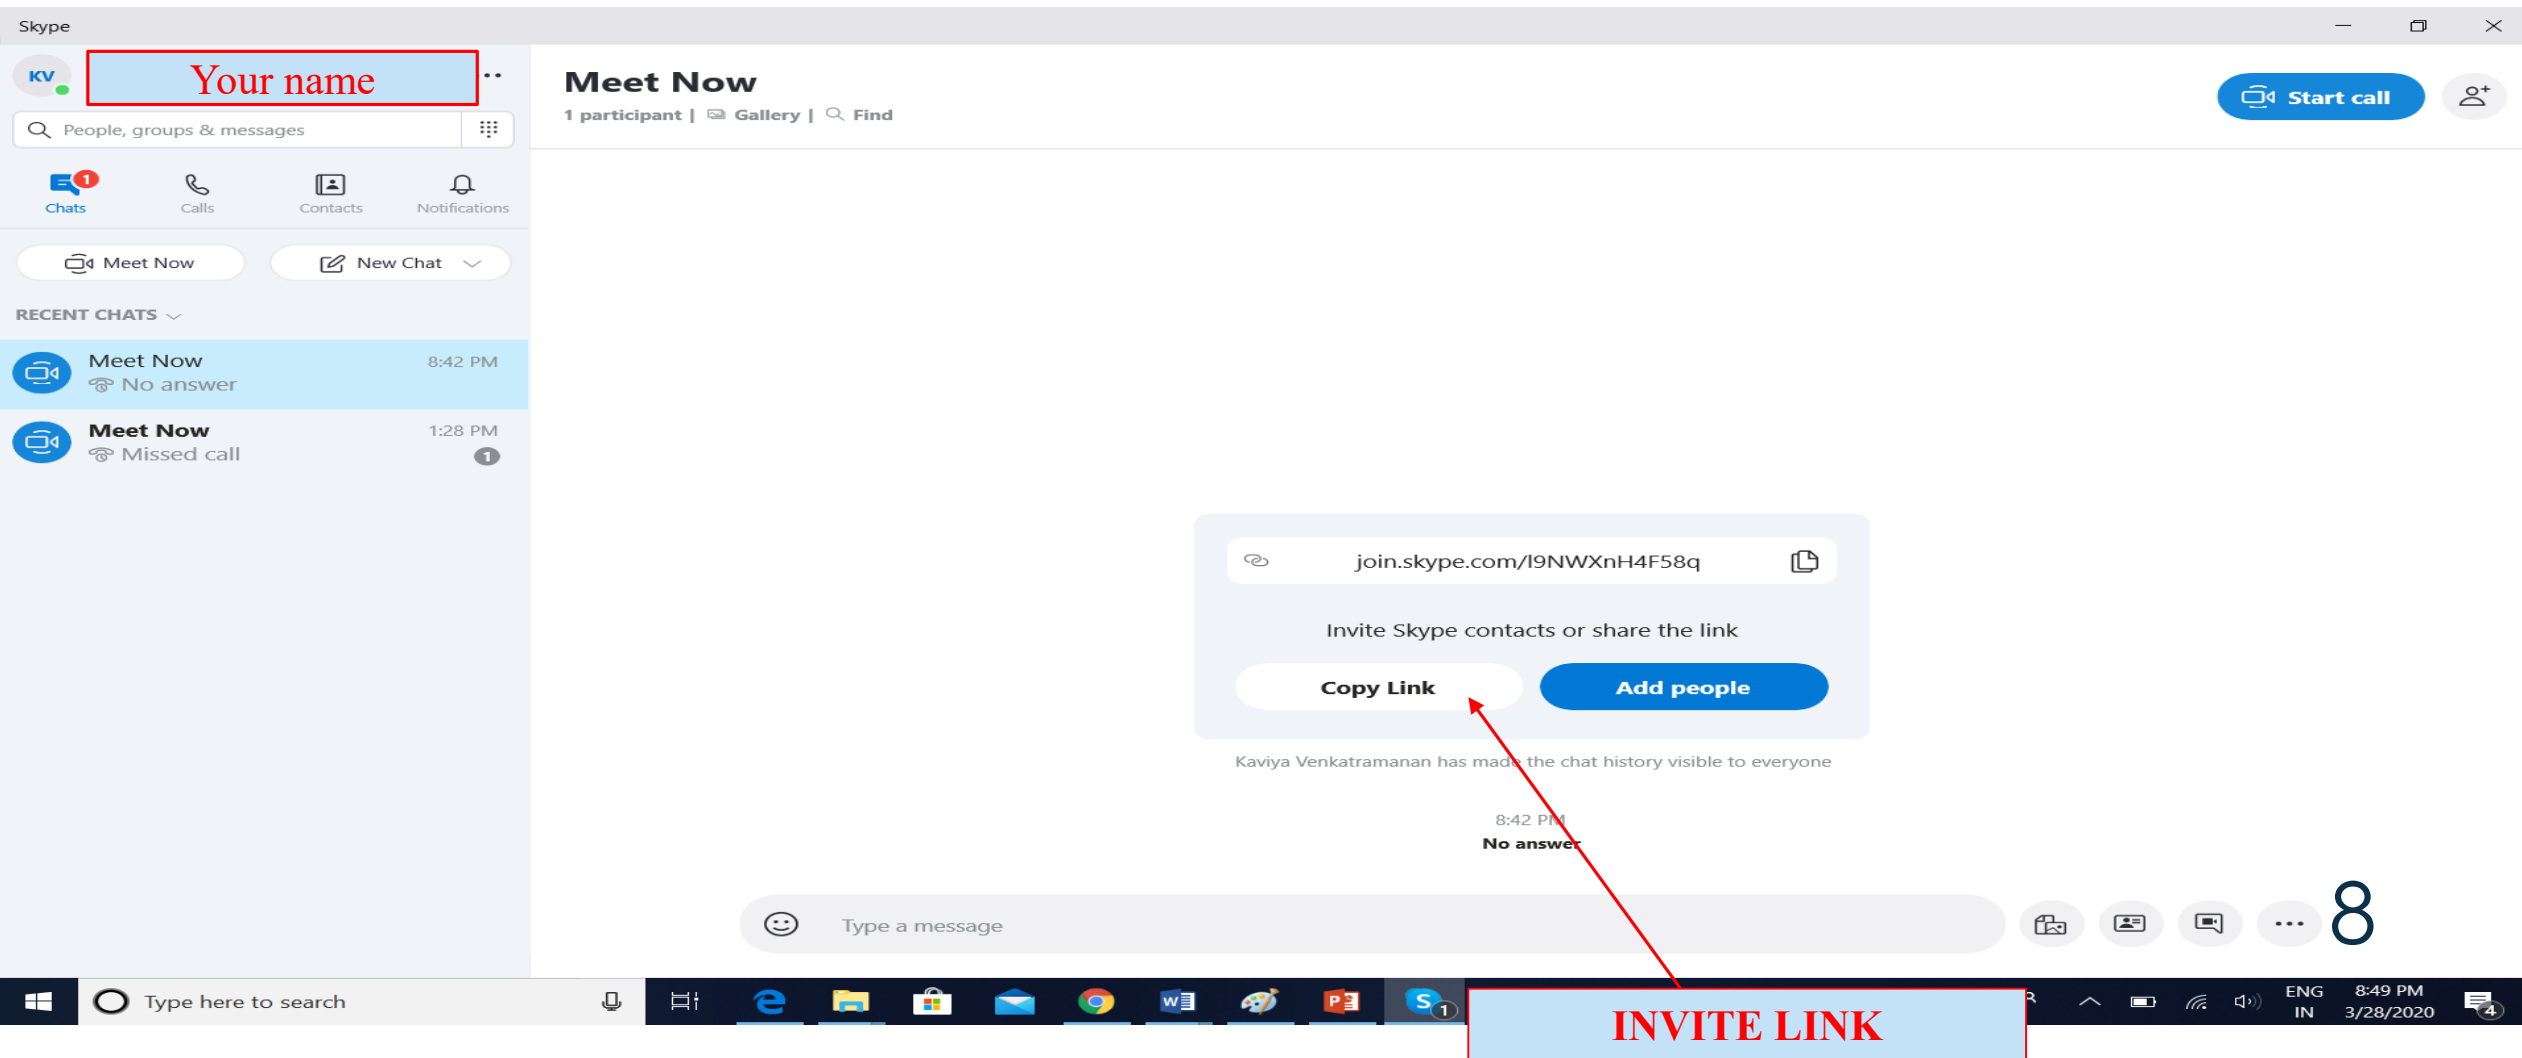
Skype

KV Your name ...

People, groups & messages

1 Chats Calls Contacts Notifications

Meet Now New Chat

RECENT CHATS

Meet Now 8:42 PM
No answer

Meet Now 1:28 PM
Missed call 1

Meet Now
1 participant | Gallery | Find

Start call

join.skype.com/I9NWXnH4F58q

Invite Skype contacts or share the link

Copy Link Add people

Kaviya Venkatramanan has made the chat history visible to everyone

8:42 PM
No answer

Type a message

8

Type here to search

ENG IN 8:49 PM 3/28/2020

INVITE LINK